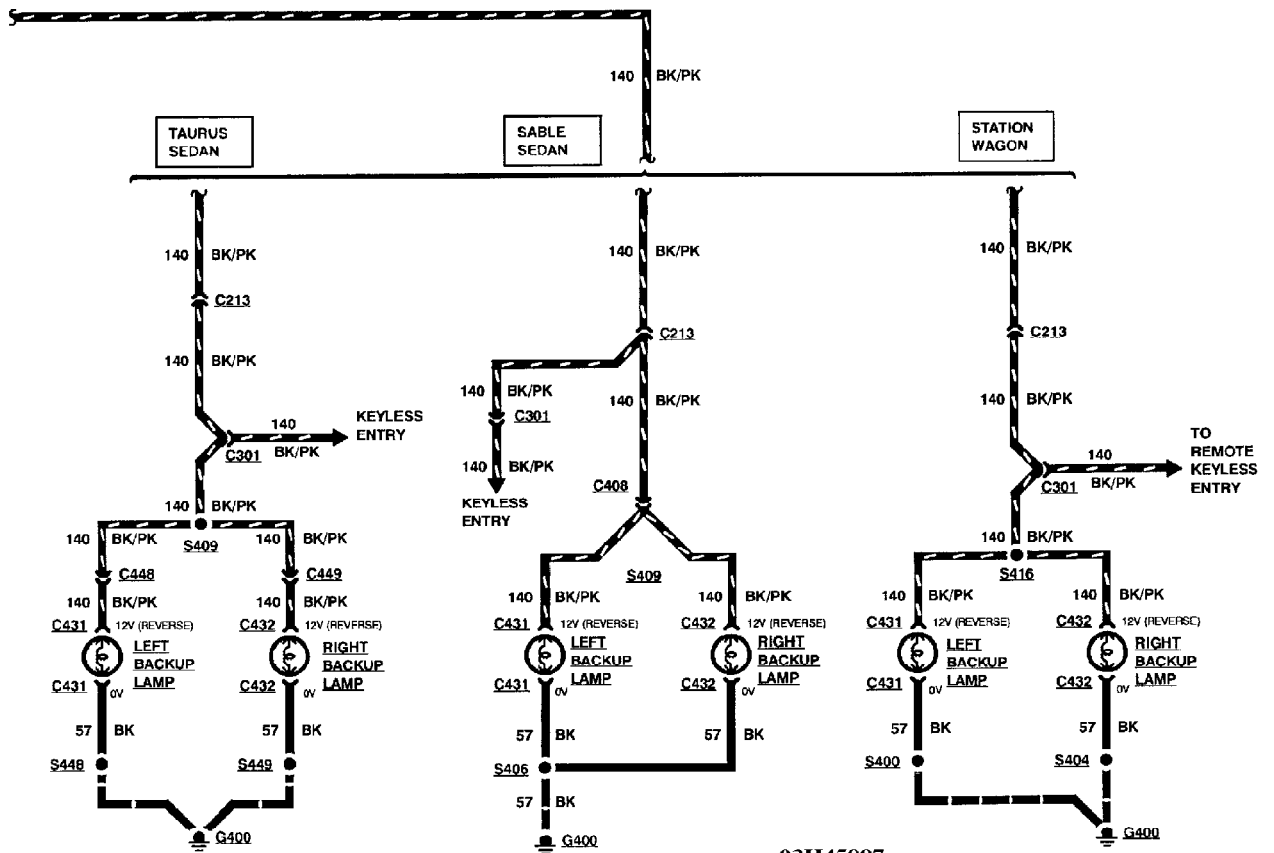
140 BK/PK

TAURUS SEDAN

SABLE SEDAN

STATION WAGON

140 BK/PK
C213
140 BK/PK
140 BK/PK
C301
KEYLESS ENTRY
140 BK/PK
140 BK/PK
S409
140 BK/PK
C448
C449
140 BK/PK
140 BK/PK
C431
12V (REVERSE)
C432
12V (REVERSE)
LEFT BACKUP LAMP
RIGHT BACKUP LAMP
C431
0V
C432
0V
57 BK
57 BK
S448
S449
G400

140 BK/PK
C213
140 BK/PK
C301
140 BK/PK
KEYLESS ENTRY
140 BK/PK
C408
S409
140 BK/PK
140 BK/PK
C431
12V (REVERSE)
C432
12V (REVERSE)
LEFT BACKUP LAMP
RIGHT BACKUP LAMP
C431
0V
C432
0V
57 BK
57 BK
S406
57 BK
G400

140 BK/PK
C213
140 BK/PK
140
C301
BK/PK
TO REMOTE KEYLESS ENTRY
140 BK/PK
S416
140 BK/PK
140 BK/PK
C431
12V (REVERSE)
C432
12V (REVERSE)
LEFT BACKUP LAMP
RIGHT BACKUP LAMP
C431
0V
C432
0V
57 BK
57 BK
S400
S404
G400

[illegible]